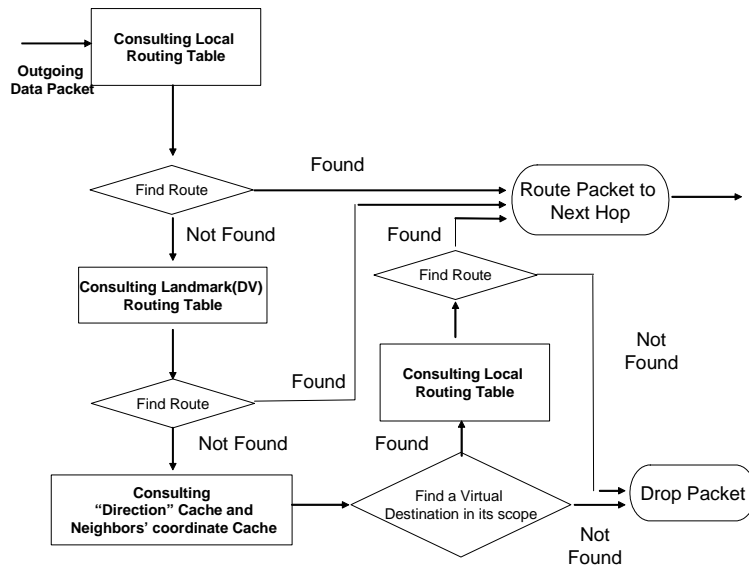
Outgoing Data Packet

Consulting Local Routing Table

Find Route

Found

Route Packet to Next Hop

Not Found

Consulting Landmark(DV) Routing Table

Found

Find Route

Found

Find Route

Not Found

Consulting Local Routing Table

Not Found

Found

Consulting "Direction" Cache and Neighbors' coordinate Cache

Find a Virtual Destination in its scope

Drop Packet

Not Found